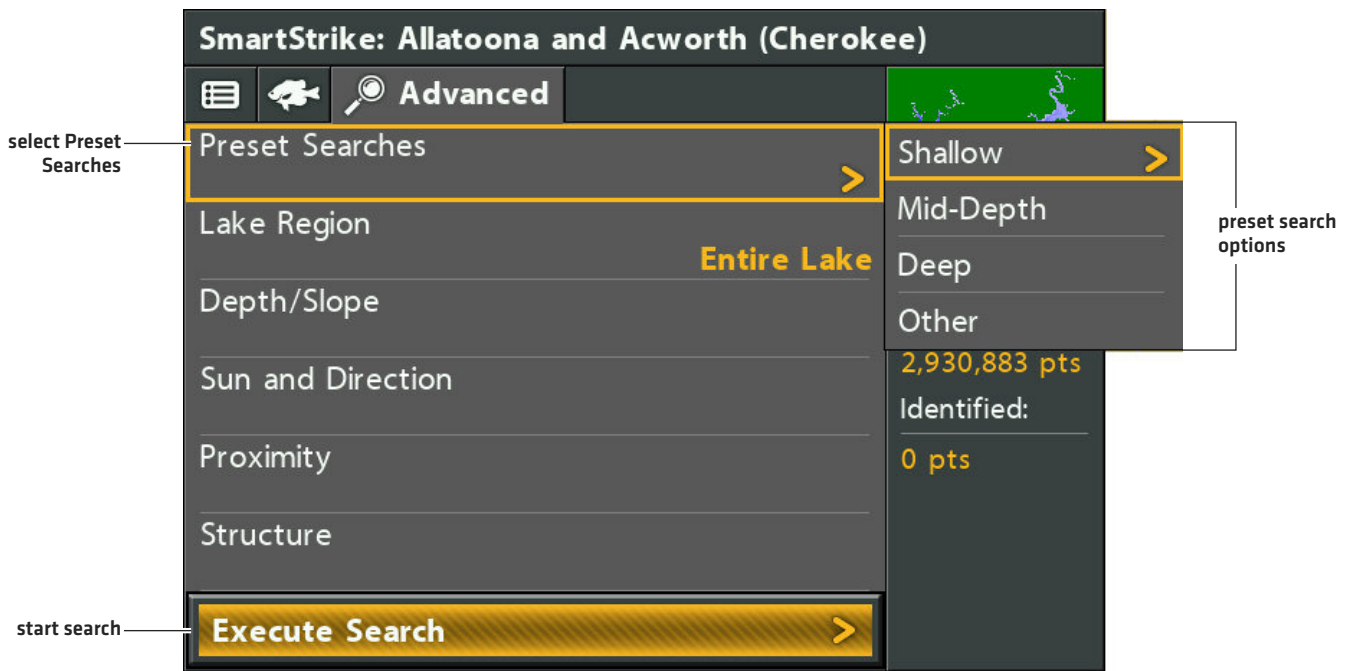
SmartStrike: Allatoona and Acworth (Cherokee)

Advanced

select Preset Searches

Preset Searches
>

Lake Region
Entire Lake

Depth/Slope

Sun and Direction

Proximity

Structure

start search

Execute Search >

Shallow >
Mid-Depth
Deep
Other

preset search options

2,930,883 pts
Identified:
0 pts